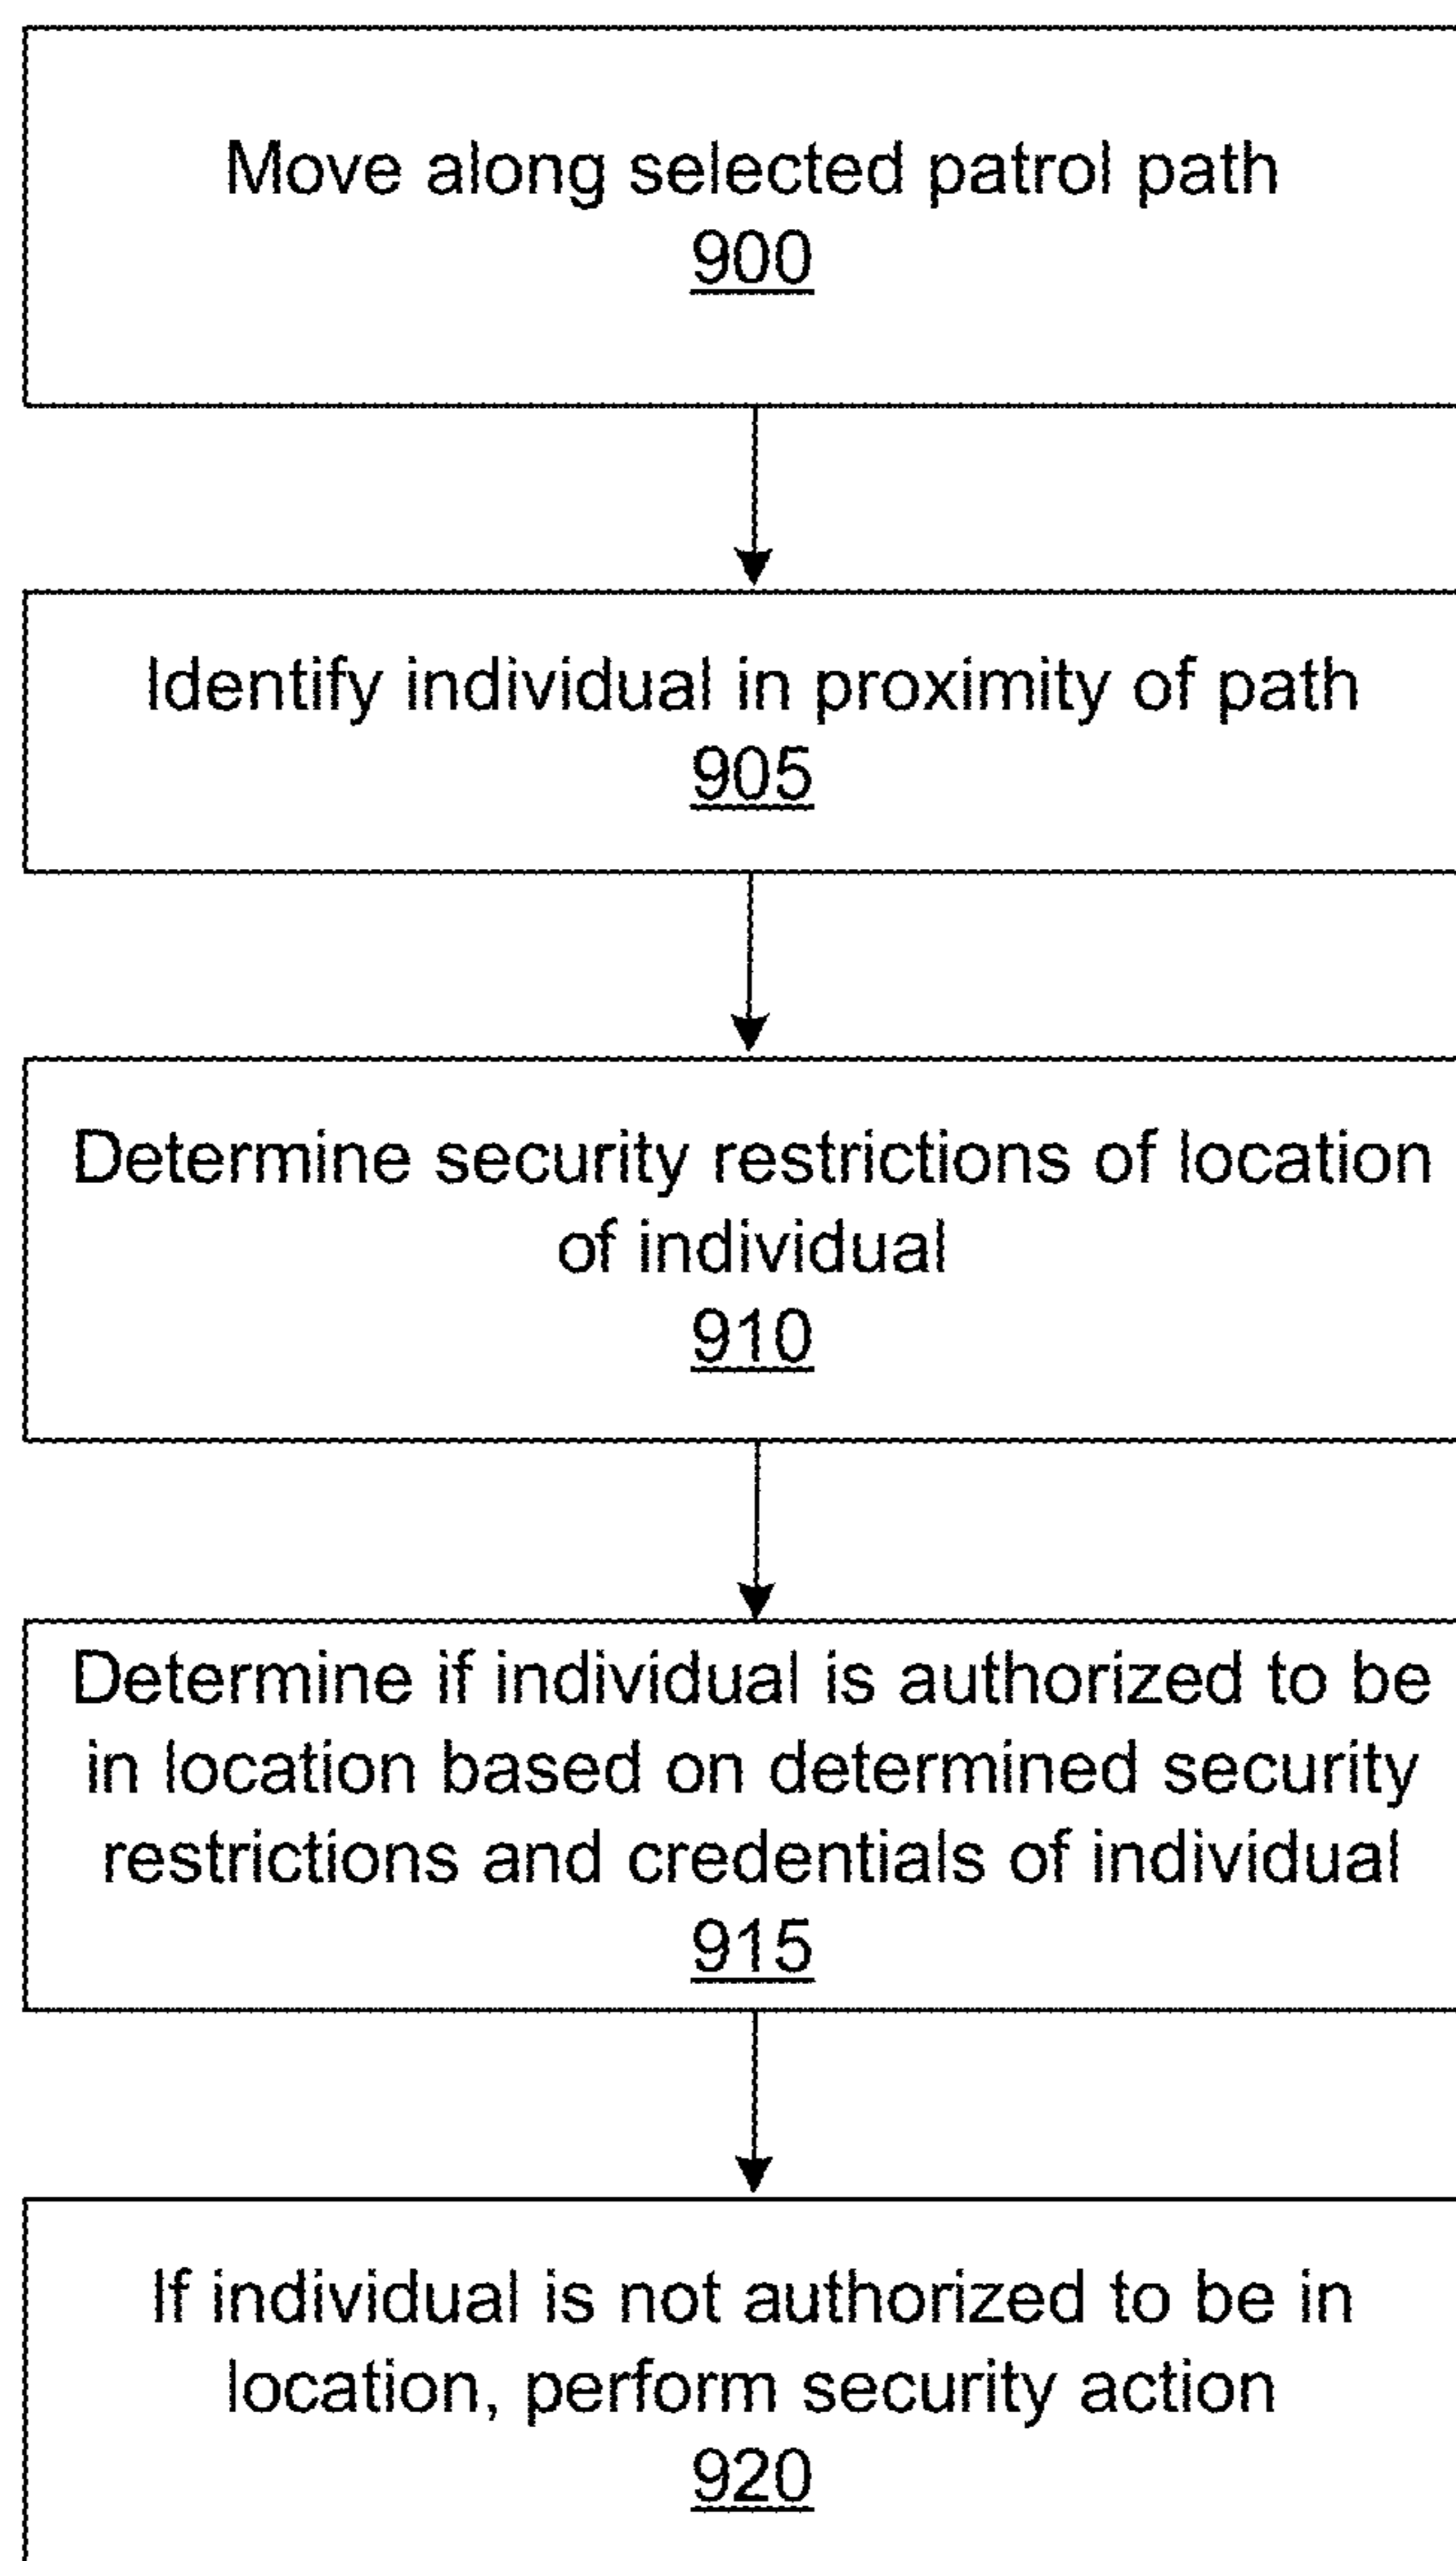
Move along selected patrol path
900

Identify individual in proximity of path
905

Determine security restrictions of location of individual
910

Determine if individual is authorized to be in location based on determined security restrictions and credentials of individual
915

If individual is not authorized to be in location, perform security action
920